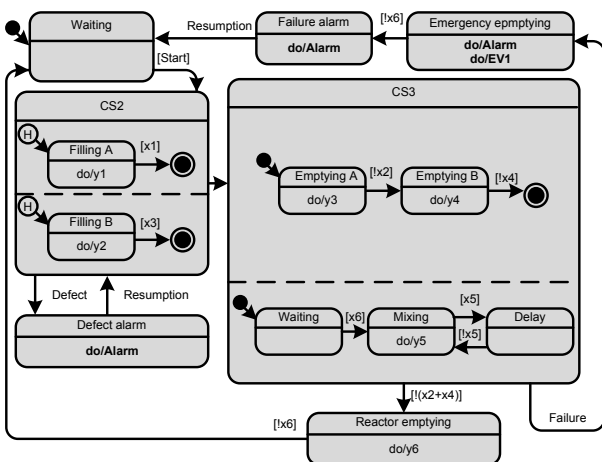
Waiting

Resumption

Failure alarm

do/Alarm

[!x6]

Emergency epmptying

do/Alarm
do/EV1

[Start]

CS2

H

Filling A

do/y1

[x1]

H

Filling B

do/y2

[x3]

CS3

Emptying A

do/y3

[!x2]

Emptying B

do/y4

[!x4]

Waiting

[x6]

Mixing

do/y5

[x5]

[!x5]

Delay

Defect

Resumption

Defect alarm

do/Alarm

[!(x2+x4)]

[!x6]

Reactor emptying

do/y6

Failure